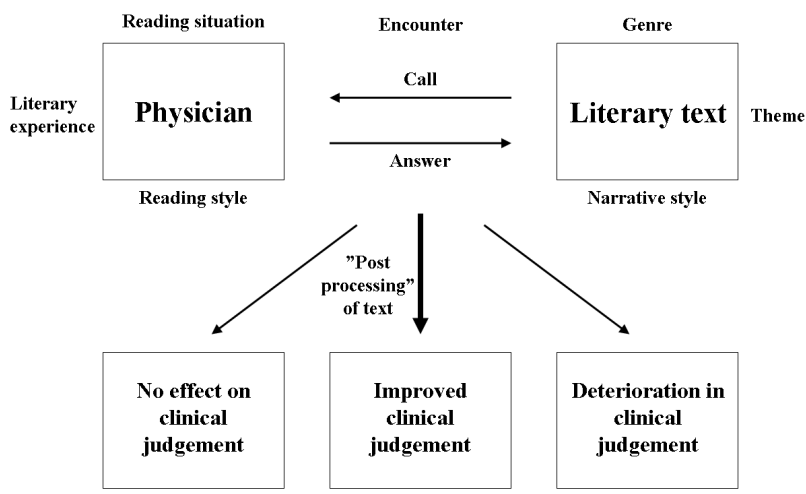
Reading situation

Encounter

Genre

Literary experience

Physician

Call

Answer

Literary text

Theme

Reading style

Narrative style

”Post processing” of text

No effect on clinical judgement

Improved clinical judgement

Deterioration in clinical judgement